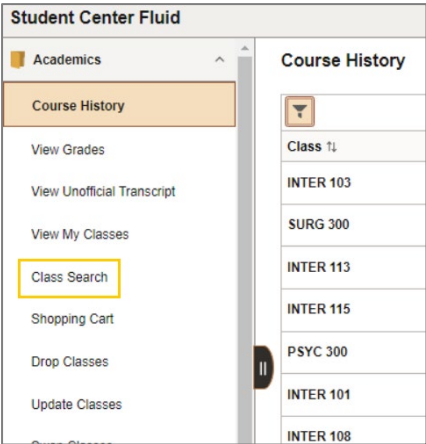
Student Center Fluid

Academics

Course History

View Grades

View Unofficial Transcript

View My Classes

Class Search

Shopping Cart

Drop Classes

Update Classes

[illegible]

Course History

| Class ⇅ |
|---|
| INTER 103 |
| SURG 300 |
| INTER 113 |
| INTER 115 |
| PSYC 300 |
| INTER 101 |
| INTER 108 |